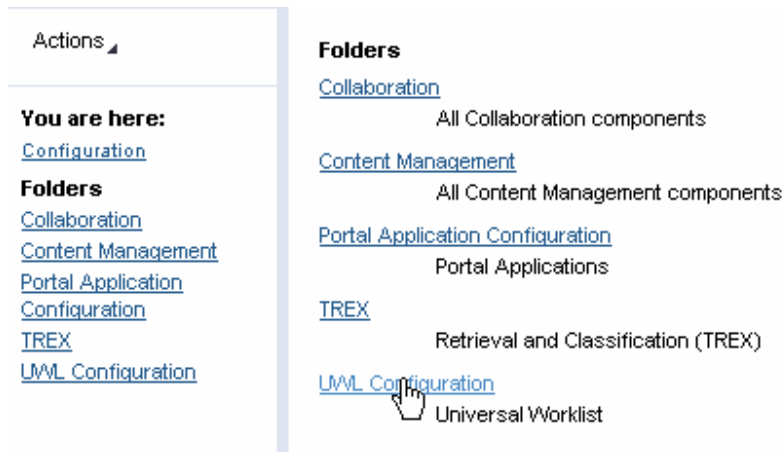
Actions

You are here:
Configuration

Folders
Collaboration
Content Management
Portal Application Configuration
TREX
UWL Configuration

Folders

Collaboration
All Collaboration components

Content Management
All Content Management components

Portal Application Configuration
Portal Applications

TREX
Retrieval and Classification (TREX)

UWL Configuration
Universal Worklist